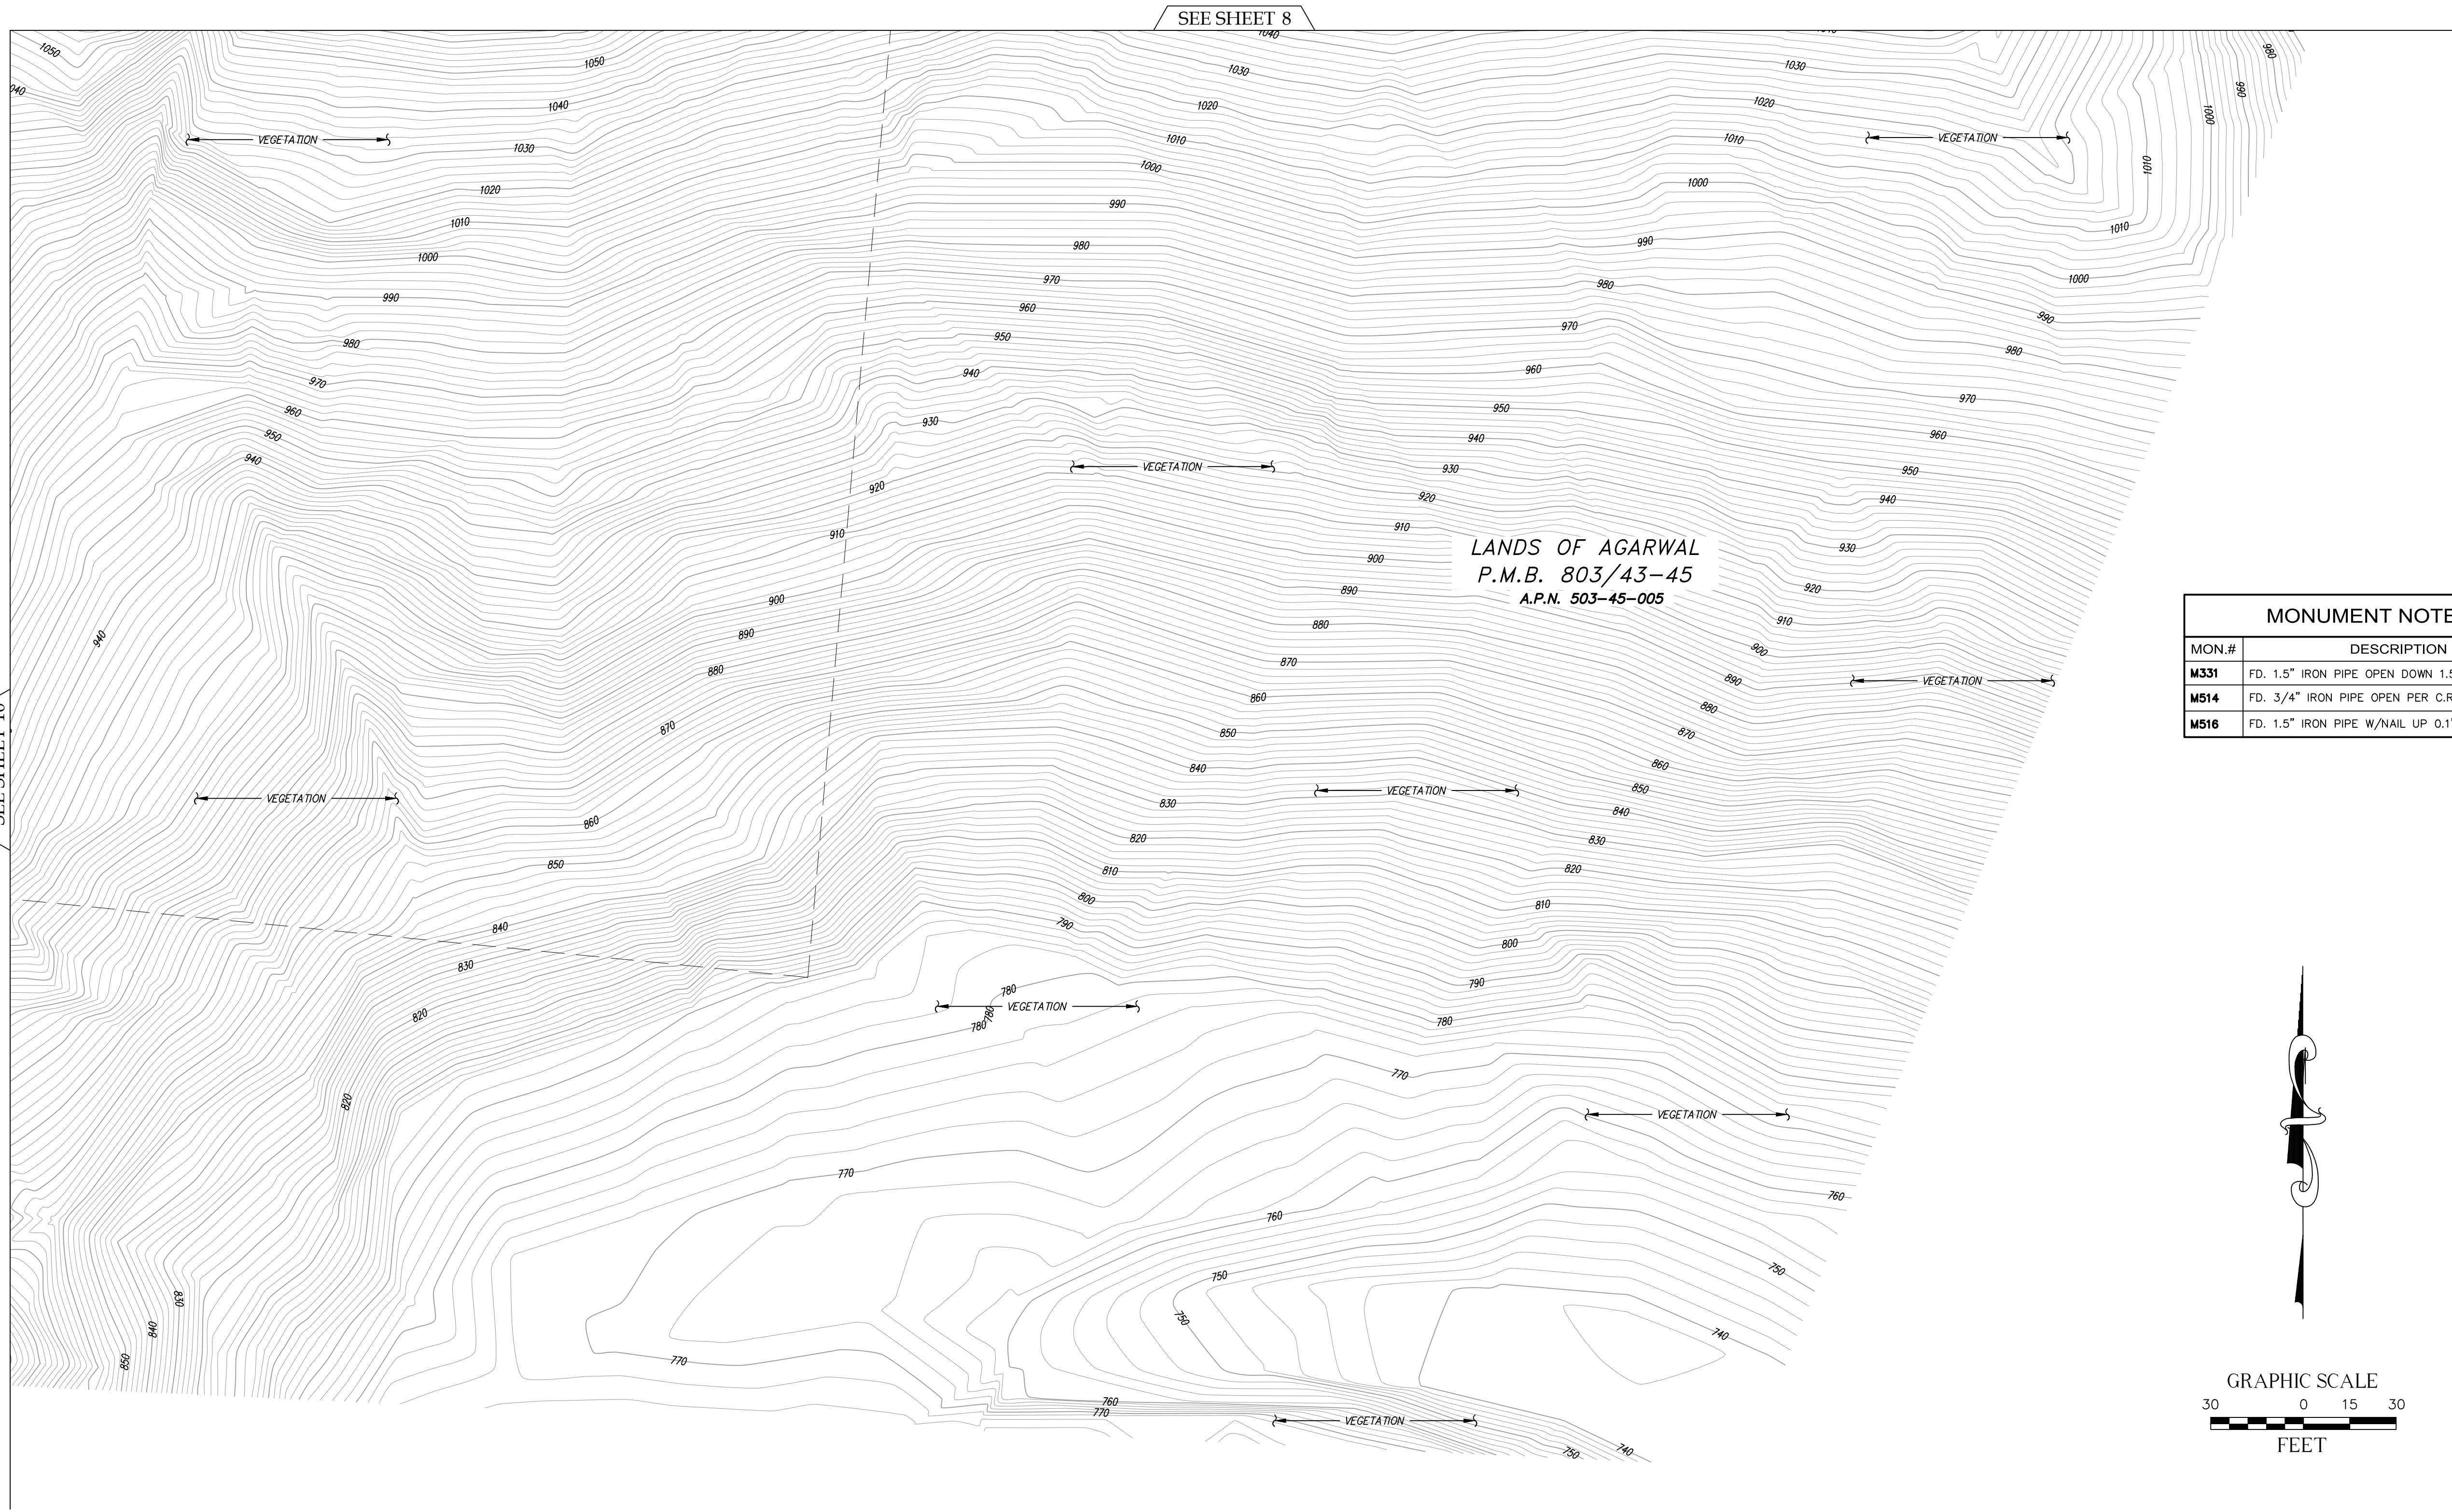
SEE SHEET 8

LANDS OF AGARWAL
P.M.B. 803/43-45
A.P.N. 503-45-005

VEGETATION
VEGETATION
VEGETATION
VEGETATION
VEGETATION
VEGETATION
VEGETATION
VEGETATION
VEGETATION
VEGETATION

1050 1040 1030 1020 1010 1000 990 980 970 960 950 940 930 920 910 900 890 880 870 860 850 840 830 820 810 800 790 780 770 760 750 740

MONUMENT NOTE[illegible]

| MON.# | DESCRIPTION |
|---|---|
| M331 | FD. 1.5" IRON PIPE OPEN DOWN 1.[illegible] |
| M514 | FD. 3/4" IRON PIPE OPEN PER C.R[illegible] |
| M516 | FD. 1.5" IRON PIPE W/NAIL UP 0.1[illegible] |

GRAPHIC SCALE
30 0 15 30
FEET

SEE SHEET 10